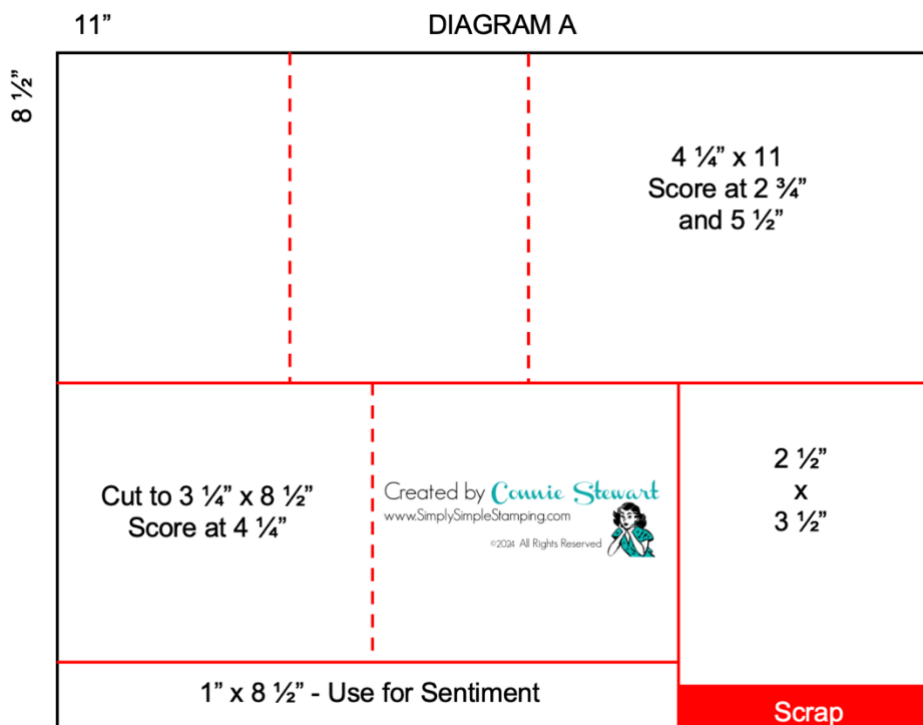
11”

DIAGRAM A

8 ½”

4 ¼” x 11
Score at 2 ¾”
and 5 ½”

Cut to 3 ¼” x 8 ½”
Score at 4 ¼”

Created by Connie Stewart
www.SimplySimpleStamping.com
©2024 All Rights Reserved

2 ½”
x
3 ½”

1” x 8 ½” - Use for Sentiment

Scrap